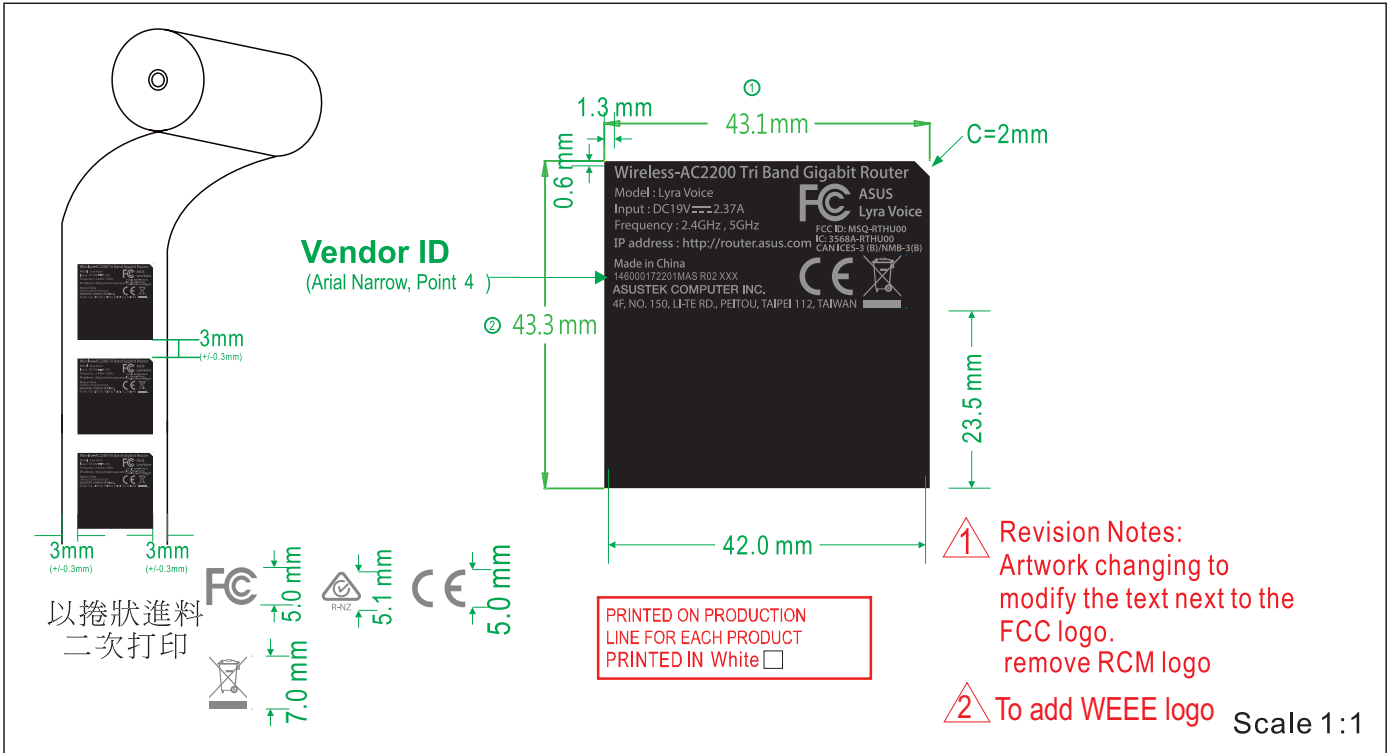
①
1.3 mm
43.1mm
C=2mm
0.6 mm

Wireless-AC2200 Tri Band Gigabit Router
Model : Lyra Voice
Input : DC19V 2.37A
Frequency : 2.4GHz , 5GHz
IP address : http://router.asus.com
ASUS
Lyra Voice
FCC ID: MSQ-RTHU00
IC: 3568A-RTHU00
CAN ICES-3 (B)/NMB-3(B)
Made in China
146000172201MAS R02 XXX
ASUSTEK COMPUTER INC.
4F, NO. 150, LI-TE RD., PEITOU, TAIPEI 112, TAIWAN

Vendor ID
(Arial Narrow, Point 4 )
② 43.3 mm
23.5 mm
42.0 mm

3mm
(+/-0.3mm)
3mm
(+/-0.3mm)
3mm
(+/-0.3mm)

5.0 mm
R-NZ
5.1 mm
5.0 mm
以捲狀進料
二次打印
7.0 mm

PRINTED ON PRODUCTION
LINE FOR EACH PRODUCT
PRINTED IN White

1 Revision Notes:
Artwork changing to modify the text next to the FCC logo.
remove RCM logo
2 To add WEEE logo
Scale 1:1